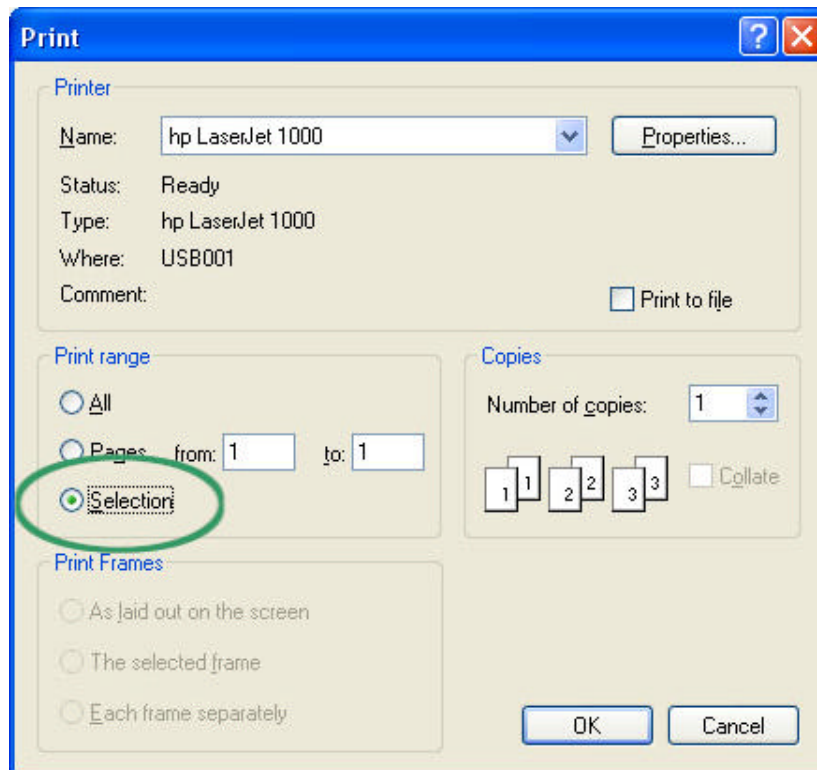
Print

?

Printer

Name: hp LaserJet 1000

Properties...

Status: Ready

Type: hp LaserJet 1000

Where: USB001

Comment:

Print to file

Print range

All

Pages from: 1 to: 1

Selection

Copies

Number of copies: 1

1 1 2 2 3 3

Collate

Print Frames

As laid out on the screen

The selected frame

Each frame separately

OK

Cancel